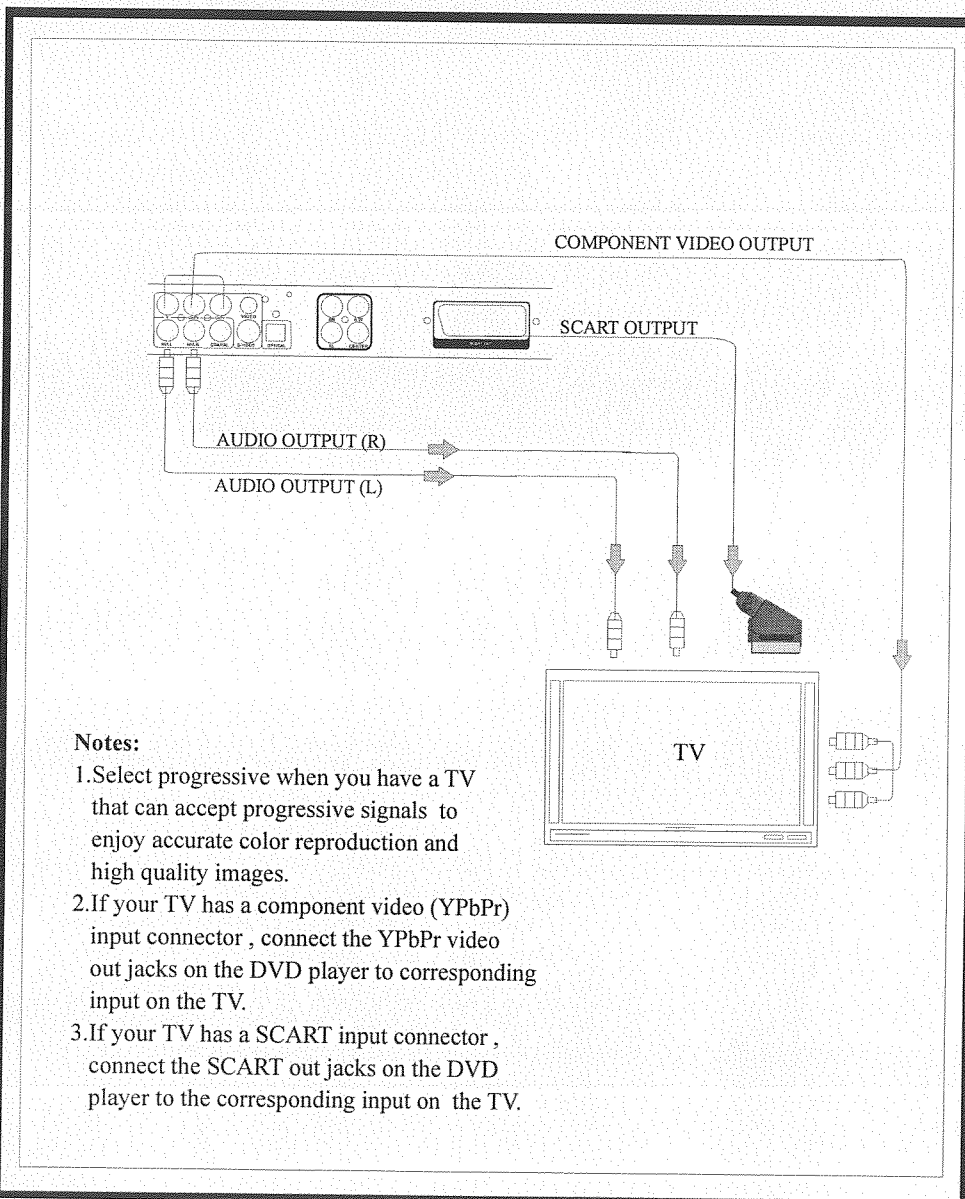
COMPONENT VIDEO OUTPUT

SCART OUTPUT

AUDIO OUTPUT (R)

AUDIO OUTPUT (L)

TV

Notes:
1.Select progressive when you have a TV that can accept progressive signals to enjoy accurate color reproduction and high quality images.
2.If your TV has a component video (YPbPr) input connector , connect the YPbPr video out jacks on the DVD player to corresponding input on the TV.
3.If your TV has a SCART input connector , connect the SCART out jacks on the DVD player to the corresponding input on the TV.